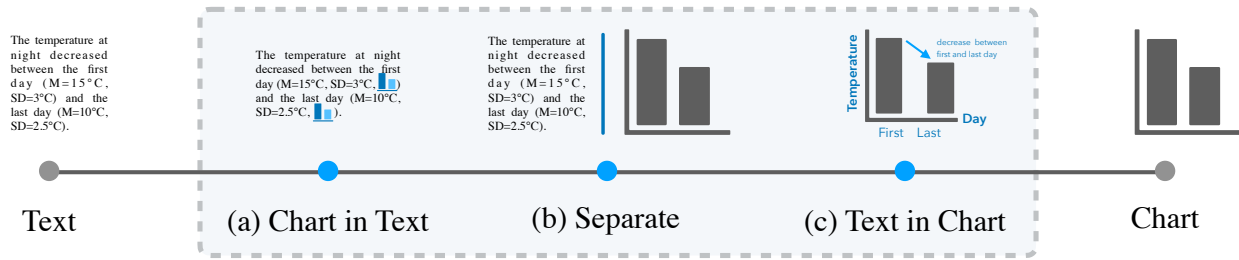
The temperature at night decreased between the first day (M=15°C, SD=3°C) and the last day (M=10°C, SD=2.5°C).

The temperature at night decreased between the first day (M=15°C, SD=3°C, ) and the last day (M=10°C, SD=2.5°C, ).

The temperature at night decreased between the first day (M=15°C, SD=3°C) and the last day (M=10°C, SD=2.5°C).

Temperature

decrease between first and last day

Day

First Last

Text

(a) Chart in Text

(b) Separate

(c) Text in Chart

Chart